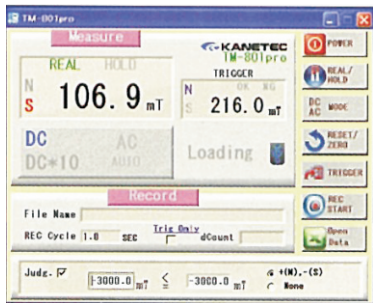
TM-801pro

Measure

KANETEC
TM-801pro

REAL HOLD
N
S 106.9 mT

TRIGGER
N OK NG
S 216.0 mT

DC AC
DC*10 AUTO

Loading

POWER
REAL/HOLD
DC AC MODE
RESET/ZERO
TRIGGER
REC START
Open Data

Record

File Name
REC Cycle 1.0 SEC Trig Only dCount

Judg. ☑ -3000.0 mT ≤ -3000.0 mT +(N),-(S) None